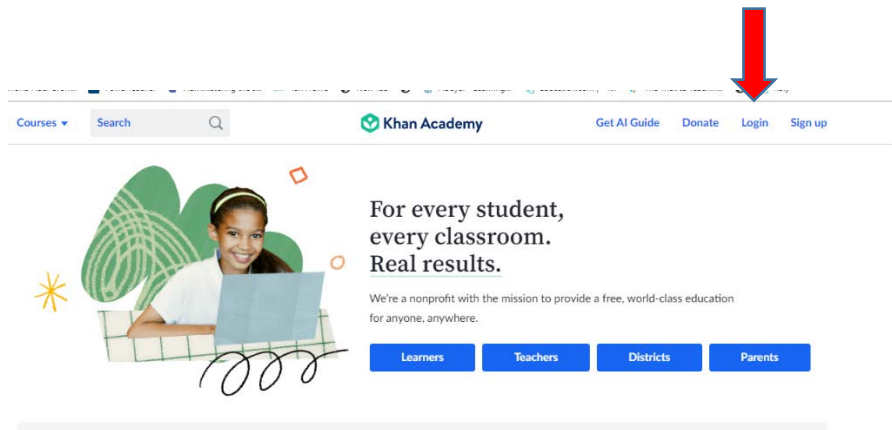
Courses ▾ Search

Khan Academy

Get AI Guide Donate Login Sign up

For every student, every classroom. Real results.

We're a nonprofit with the mission to provide a free, world-class education for anyone, anywhere.

Learners Teachers Districts Parents